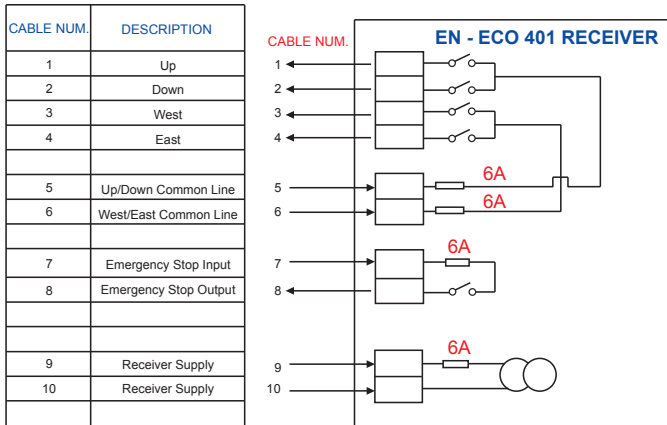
| CABLE NUM. | DESCRIPTION |
|---|---|
| 1 | Up |
| 2 | Down |
| 3 | West |
| 4 | East |
| | |
| 5 | Up/Down Common Line |
| 6 | West/East Common Line |
| | |
| 7 | Emergency Stop Input |
| 8 | Emergency Stop Output |
| | |
| | |
| 9 | Receiver Supply |
| 10 | Receiver Supply |
| | |

CABLE NUM.

EN - ECO 401 RECEIVER

1
2
3
4
5
6A
6
6A
7
6A
8
9
6A
10